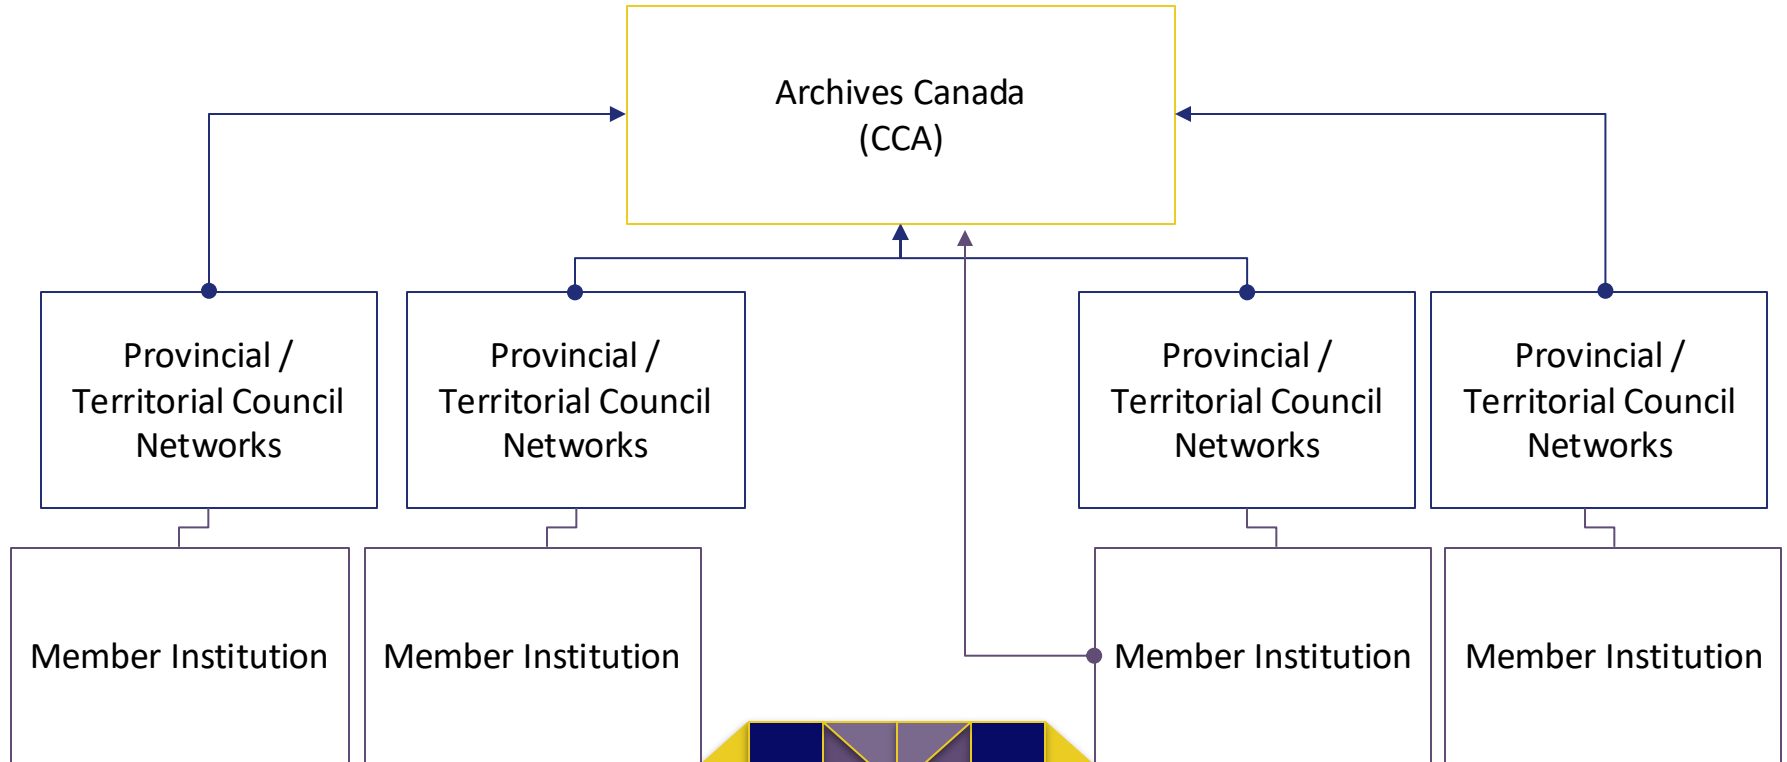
Archives Canada (CCA)

Provincial / Territorial Council Networks

Provincial / Territorial Council Networks

Provincial / Territorial Council Networks

Provincial / Territorial Council Networks

Member Institution

Member Institution

Member Institution

Member Institution